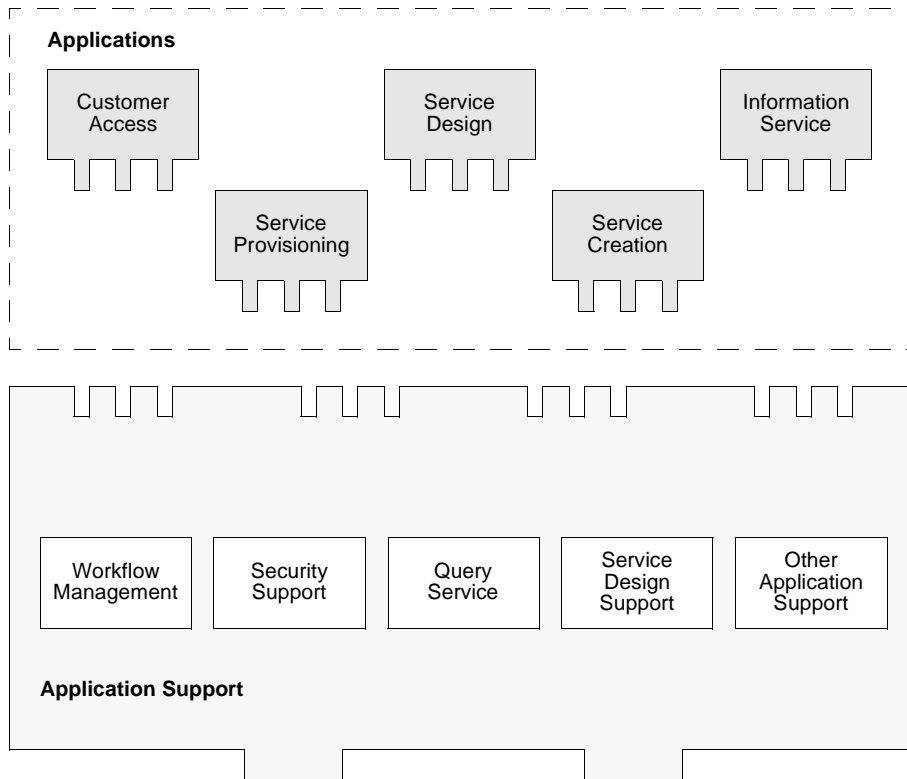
Applications

Customer Access

Service Design

Information Service

Service Provisioning

Service Creation

Workflow Management

Security Support

Query Service

Service Design Support

Other Application Support

Application Support